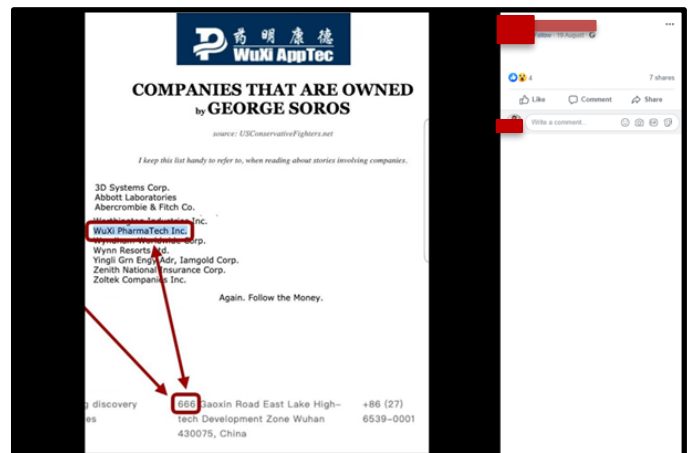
药明康德 WuXi AppTec

COMPANIES THAT ARE OWNED by GEORGE SOROS

source: USConservativeFighters.net

I keep this list handy to refer to, when reading about stories involving companies.

3D Systems Corp.
Abbott Laboratories
Abercrombie & Fitch Co.
Worthington Industries Inc.
WuXi PharmaTech Inc.
Wyndham Worldwide Corp.
Wynn Resorts Ltd.
Yingli Grn Engy Adr, Iamgold Corp.
Zenith National Insurance Corp.
Zoltek Companies Inc.

Again. Follow the Money.

g discovery
es

666 Gaoxin Road East Lake High-tech Development Zone Wuhan 430075, China

+86 (27) 6539-0001

Follow · 19 August

4

7 shares

Like Comment Share

Write a comment...